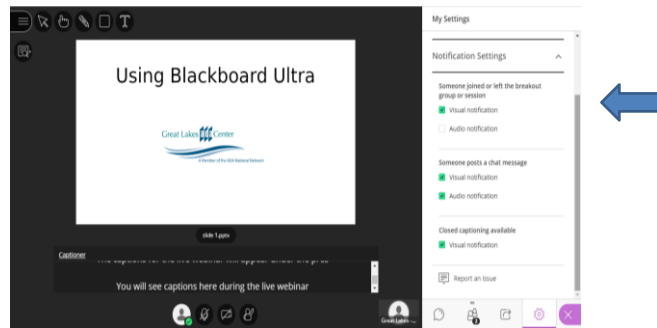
Using Blackboard Ultra

Great Lakes Center

A Member of the ADA National Network

slide 1.pptx

Captioner

The captions for the live webinar will appear under the gr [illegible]

You will see captions here during the live webinar

Great Lakes ...

My Settings

Notification Settings

Someone joined or left the breakout group or session

Visual notification

Audio notification

Someone posts a chat message

Visual notification

Audio notification

Closed captioning available

Visual notification

Report an issue